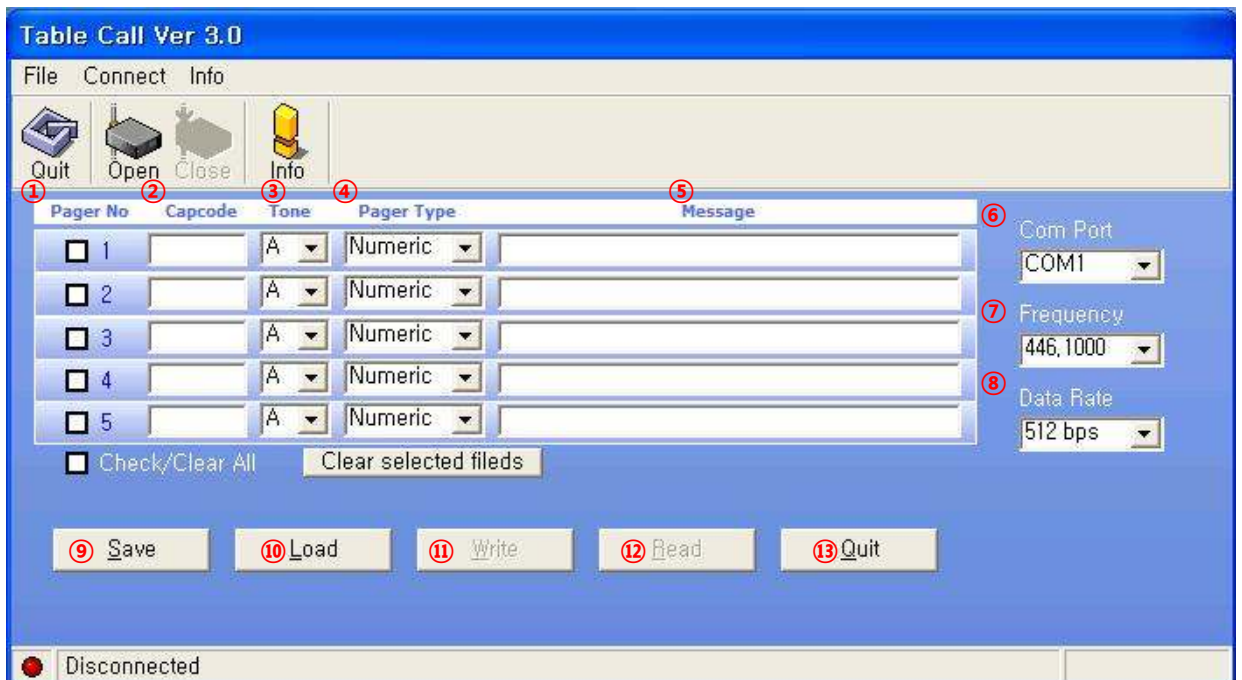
Table Call Ver 3.0

File Connect Info

Quit Open Close Info

① Pager No ② Capcode ③ Tone ④ Pager Type ⑤ Message

1 A Numeric
2 A Numeric
3 A Numeric
4 A Numeric
5 A Numeric

Check/Clear All

Clear selected fileds

⑥ Com Port
COM1

⑦ Frequency
446,1000

⑧ Data Rate
512 bps

⑨ Save ⑩ Load ⑪ Write ⑫ Read ⑬ Quit

Disconnected